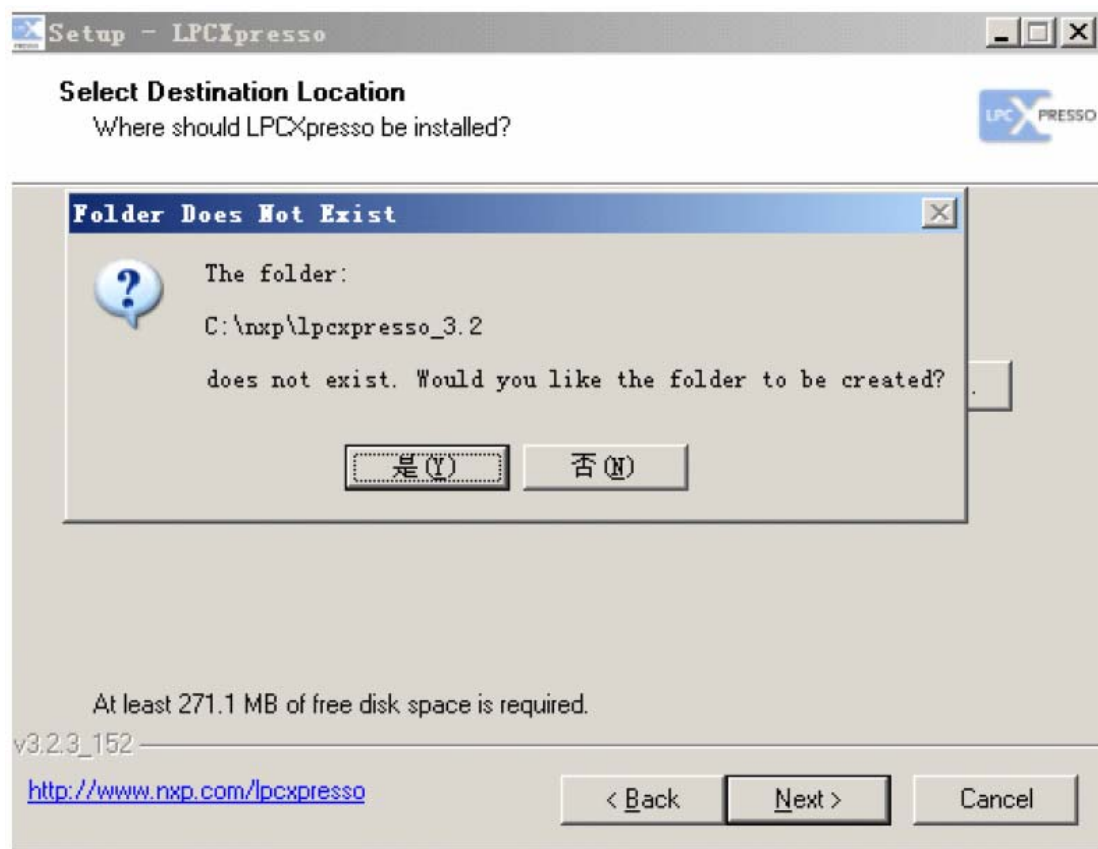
Setup - LPCXpresso

Select Destination Location

Where should LPCXpresso be installed?

LPC XPRESSO

Folder Does Not Exist

The folder:

C:\nxp\lpcxpresso_3.2

does not exist. Would you like the folder to be created?

是(Y)

否(N)

At least 271.1 MB of free disk space is required.

v3.2.3_152

http://www.nxp.com/lpcxpresso

< Back

Next >

Cancel